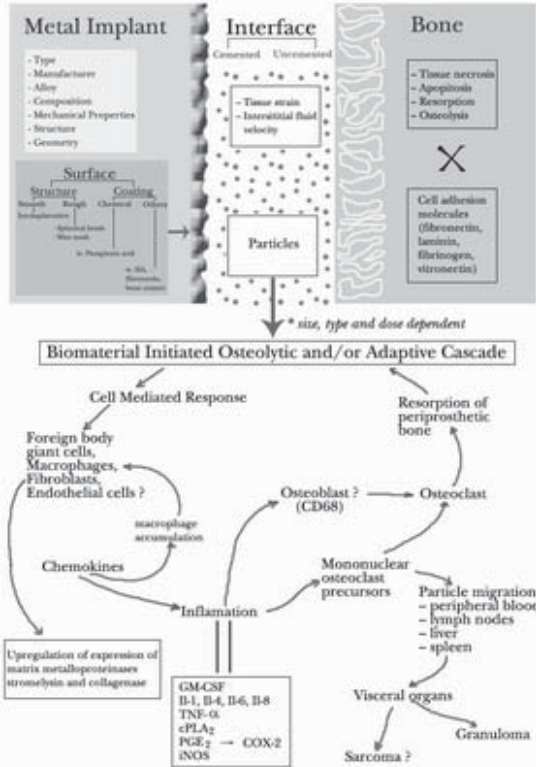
Metal Implant

- Type
- Manufacturer
- Alloy
- Composition
- Mechanical Properties
- Structure
- Geometry

Surface

Structure
Smooth Roughened
Rough

Coating
Chemical Others

Spherical beads
Fiber mesh

ie. Phosphate acid

ie. HA, Bioceramic, bone cement

Interface

Cemented Uncemented

- Tissue strain
- Interstitial fluid velocity

Particles

Bone

- Tissue necrosis
- Apoptosis
- Resorption
- Osteolysis

Cell adhesion molecules (fibronectin, laminin, fibrinogen, vitronectin)

* size, type and dose dependent

Biomaterial Initiated Osteolytic and/or Adaptive Cascade

Cell Mediated Response

Foreign body giant cells, Macrophages, Fibroblasts, Endothelial cells ?

macrophage accumulation

Chemokines

Upregulation of expression of matrix metalloproteinases stromelysin and collagenase

Inflamation

GM-CSF
Il-1, Il-4, Il-6, Il-8
TNF-α
cPLA₂
PGE₂ → COX-2
iNOS

Osteoblast ? (CD68)

Osteoclast

Resorption of periprosthetic bone

Mononuclear osteoclast precursors

Particle migration
- peripheral blood
- lymph nodes
- liver
- spleen

Visceral organs

Granuloma

Sarcoma ?